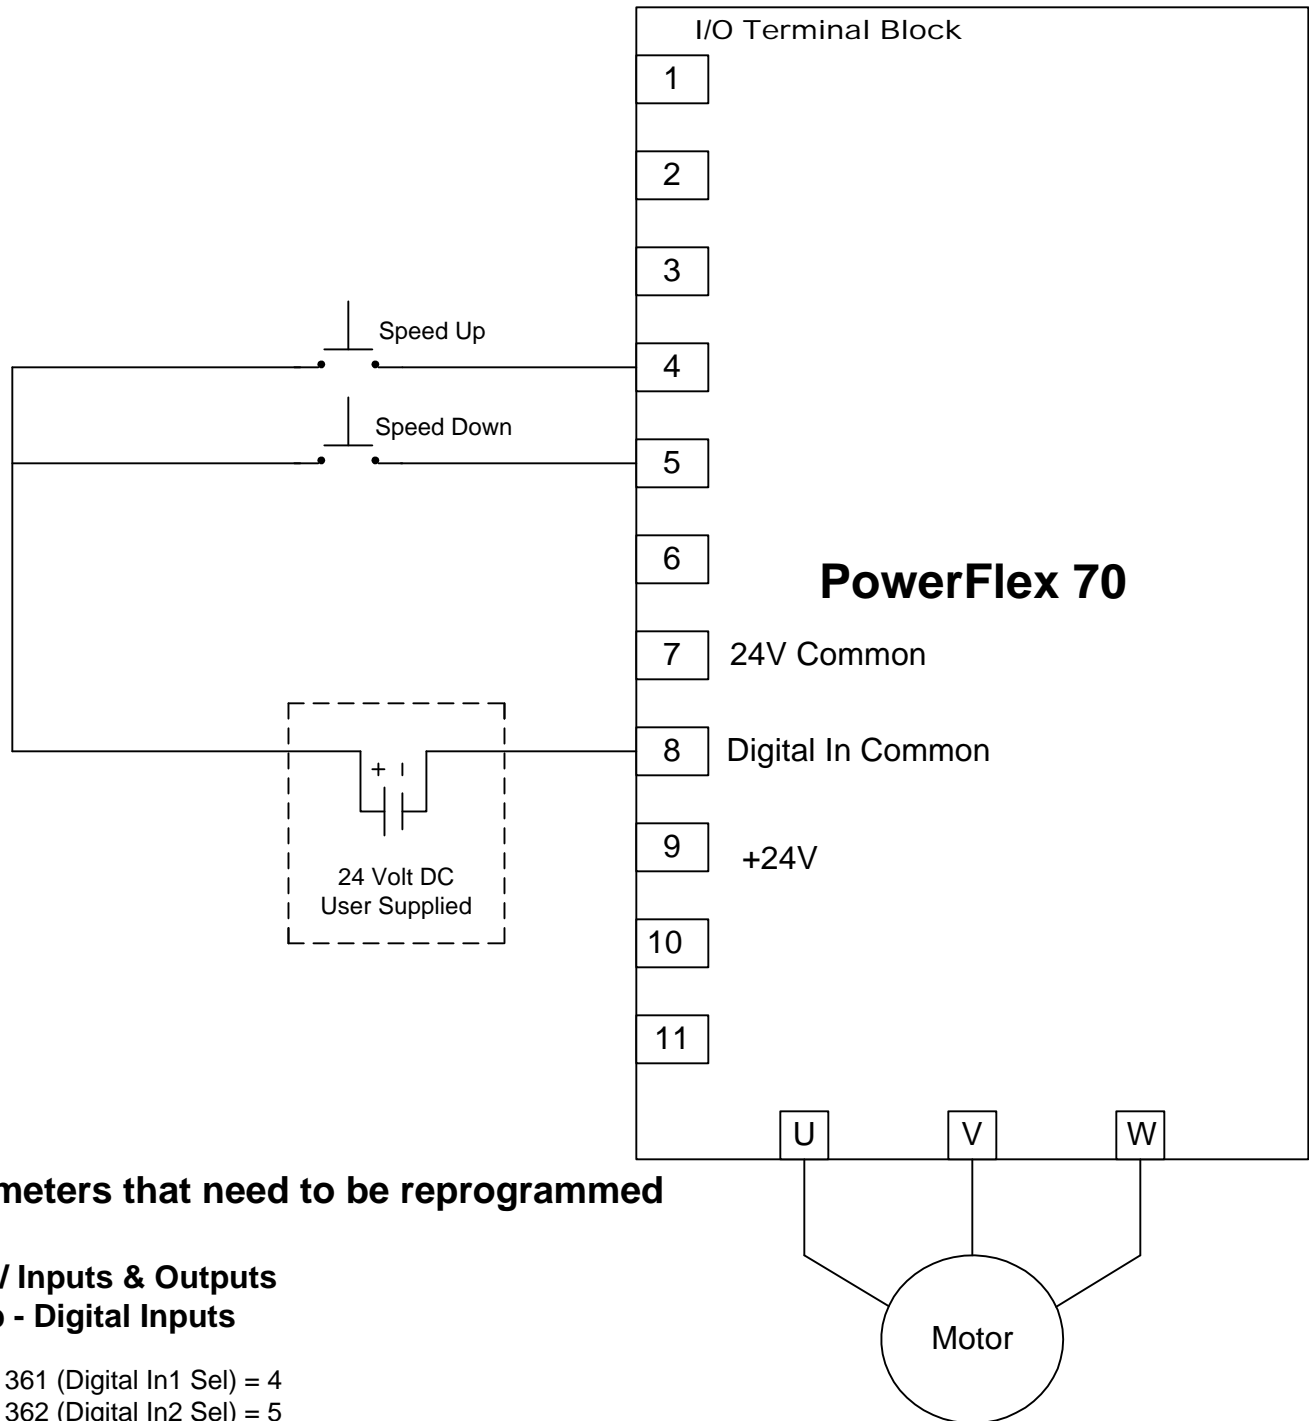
I/O Terminal Block

1

2

3

Speed Up

4

Speed Down

5

6

PowerFlex 70

7 24V Common

+

8 Digital In Common

9 +24V

24 Volt DC
User Supplied

10

11

U V W

Motor

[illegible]meters that need to be reprogrammed

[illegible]/ Inputs & Outputs
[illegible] - Digital Inputs

361 (Digital In1 Sel) = 4
362 (Digital In2 Sel) = 5